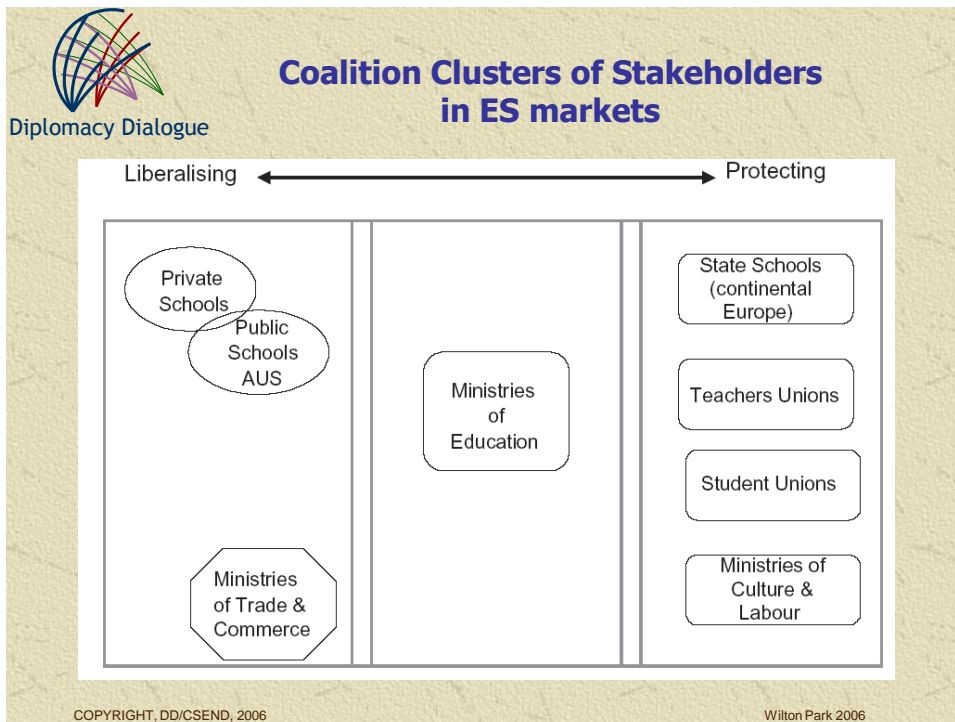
Diplomacy Dialogue

Coalition Clusters of Stakeholders in ES markets

Liberalising

Protecting

Private Schools

Public Schools AUS

Ministries of Trade & Commerce

Ministries of Education

State Schools (continental Europe)

Teachers Unions

Student Unions

Ministries of Culture & Labour

COPYRIGHT, DD/CSEND, 2006

Wilton Park 2006